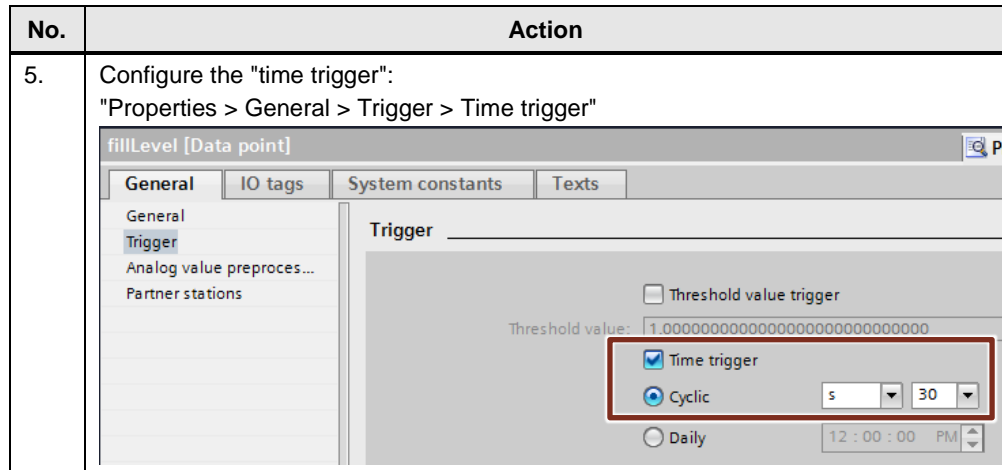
| No. | Action |
|---|---|
| 5. | Configure the "time trigger": "Properties > General > Trigger > Time trigger" |

fillLevel [Data point]

P

General | IO tags | System constants | Texts

General
Trigger
Analog value preproces...
Partner stations

Trigger

Threshold value trigger

Threshold value: 1.0000000000000000000000000000

Time trigger

Cyclic s 30

Daily 12 : 00 : 00 PM